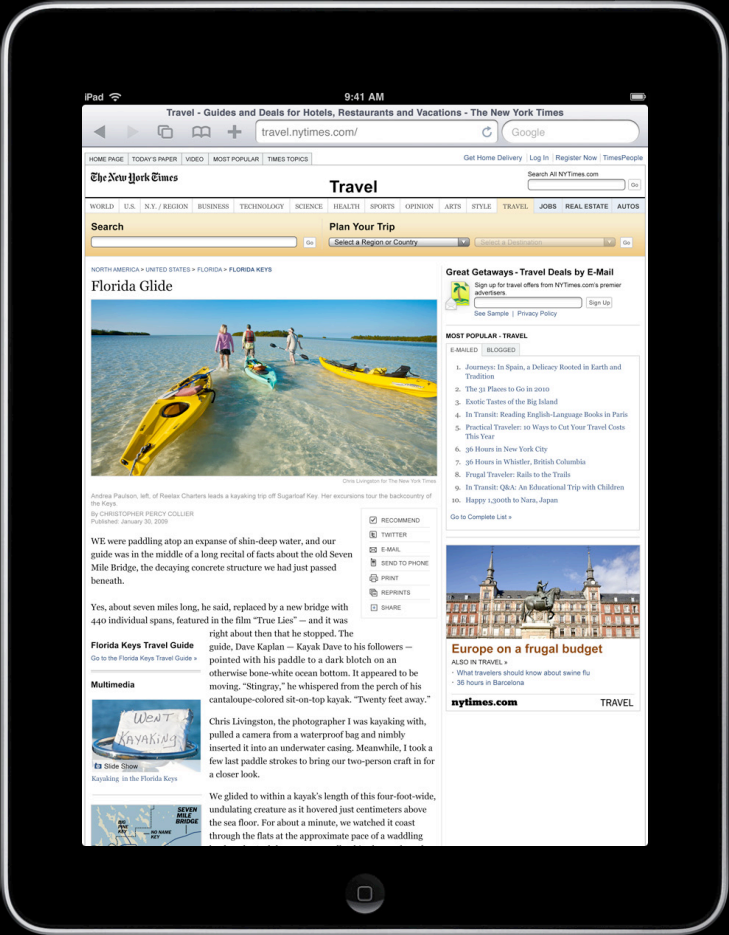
iPad 9:41 AM

Travel - Guides and Deals for Hotels, Restaurants and Vacations - The New York Times

travel.nytimes.com/

Google

HOME PAGE | TODAY'S PAPER | VIDEO | MOST POPULAR | TIMES TOPICS

Get Home Delivery | Log In | Register Now | TimesPeople

The New York Times

Travel

Search All NYTimes.com

Go

WORLD | U.S. | N.Y. / REGION | BUSINESS | TECHNOLOGY | SCIENCE | HEALTH | SPORTS | OPINION | ARTS | STYLE | TRAVEL | JOBS | REAL ESTATE | AUTOS

Search

Go

Plan Your Trip

Select a Region or Country

Select a Destination

Go

NORTH AMERICA > UNITED STATES > FLORIDA > FLORIDA KEYS

Florida Glide

Chris Livingston for The New York Times

Andrea Paulson, left, of Reelax Charters leads a kayaking trip off Sugarloaf Key. Her excursions tour the backcountry of the Keys.

By CHRISTOPHER PERCY COLLIER
Published: January 30, 2009

RECOMMEND
TWITTER
E-MAIL
SEND TO PHONE
PRINT
REPRINTS
SHARE

WE were paddling atop an expanse of shin-deep water, and our guide was in the middle of a long recital of facts about the old Seven Mile Bridge, the decaying concrete structure we had just passed beneath.

Yes, about seven miles long, he said, replaced by a new bridge with 440 individual spans, featured in the film "True Lies" — and it was right about then that he stopped. The guide, Dave Kaplan — Kayak Dave to his followers — pointed with his paddle to a dark blotch on an otherwise bone-white ocean bottom. It appeared to be moving. "Stingray," he whispered from the perch of his cantaloupe-colored sit-on-top kayak. "Twenty feet away."

Florida Keys Travel Guide
Go to the Florida Keys Travel Guide »

Multimedia

WENT KAYAKING

Slide Show

Kayaking in the Florida Keys

SEVEN MILE BRIDGE

NO NAME KEY

Chris Livingston, the photographer I was kayaking with, pulled a camera from a waterproof bag and nimbly inserted it into an underwater casing. Meanwhile, I took a few last paddle strokes to bring our two-person craft in for a closer look.

We glided to within a kayak's length of this four-foot-wide, undulating creature as it hovered just centimeters above the sea floor. For about a minute, we watched it coast through the flats at the approximate pace of a waddling

Great Getaways - Travel Deals by E-Mail

Sign up for travel offers from NYTimes.com's premier advertisers.

Sign Up

See Sample | Privacy Policy

MOST POPULAR - TRAVEL

E-MAILED | BLOGGED

1. Journeys: In Spain, a Delicacy Rooted in Earth and Tradition
2. The 31 Places to Go in 2010
3. Exotic Tastes of the Big Island
4. In Transit: Reading English-Language Books in Paris
5. Practical Traveler: 10 Ways to Cut Your Travel Costs This Year
6. 36 Hours in New York City
7. 36 Hours in Whistler, British Columbia
8. Frugal Traveler: Rails to the Trails
9. In Transit: Q&A: An Educational Trip with Children
10. Happy 1,300th to Nara, Japan

Go to Complete List »

Europe on a frugal budget

ALSO IN TRAVEL »

What travelers should know about swine flu
36 hours in Barcelona

nytimes.com

TRAVEL